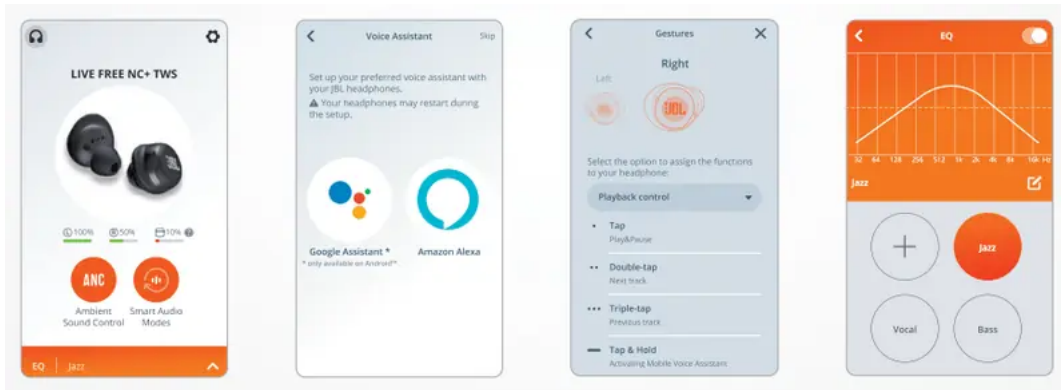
LIVE FREE NC+ TWS

100% 50% 10%

ANC
Ambient Sound Control

Smart Audio Modes

EQ | Jazz

Voice Assistant
Skip

Set up your preferred voice assistant with your JBL headphones.
⚠ Your headphones may restart during the setup.

Google Assistant *
* only available on Android™

Amazon Alexa

Gestures

Right

Left

Select the option to assign the functions to your headphone:

Playback control

Tap
Play&Pause

Double-tap
Next track

Triple-tap
Previous track

Tap & Hold
Activating Mobile Voice Assistant

EQ

32 64 128 256 512 1k 2k 4k 8k 16k Hz

Jazz

Jazz

Vocal

Bass